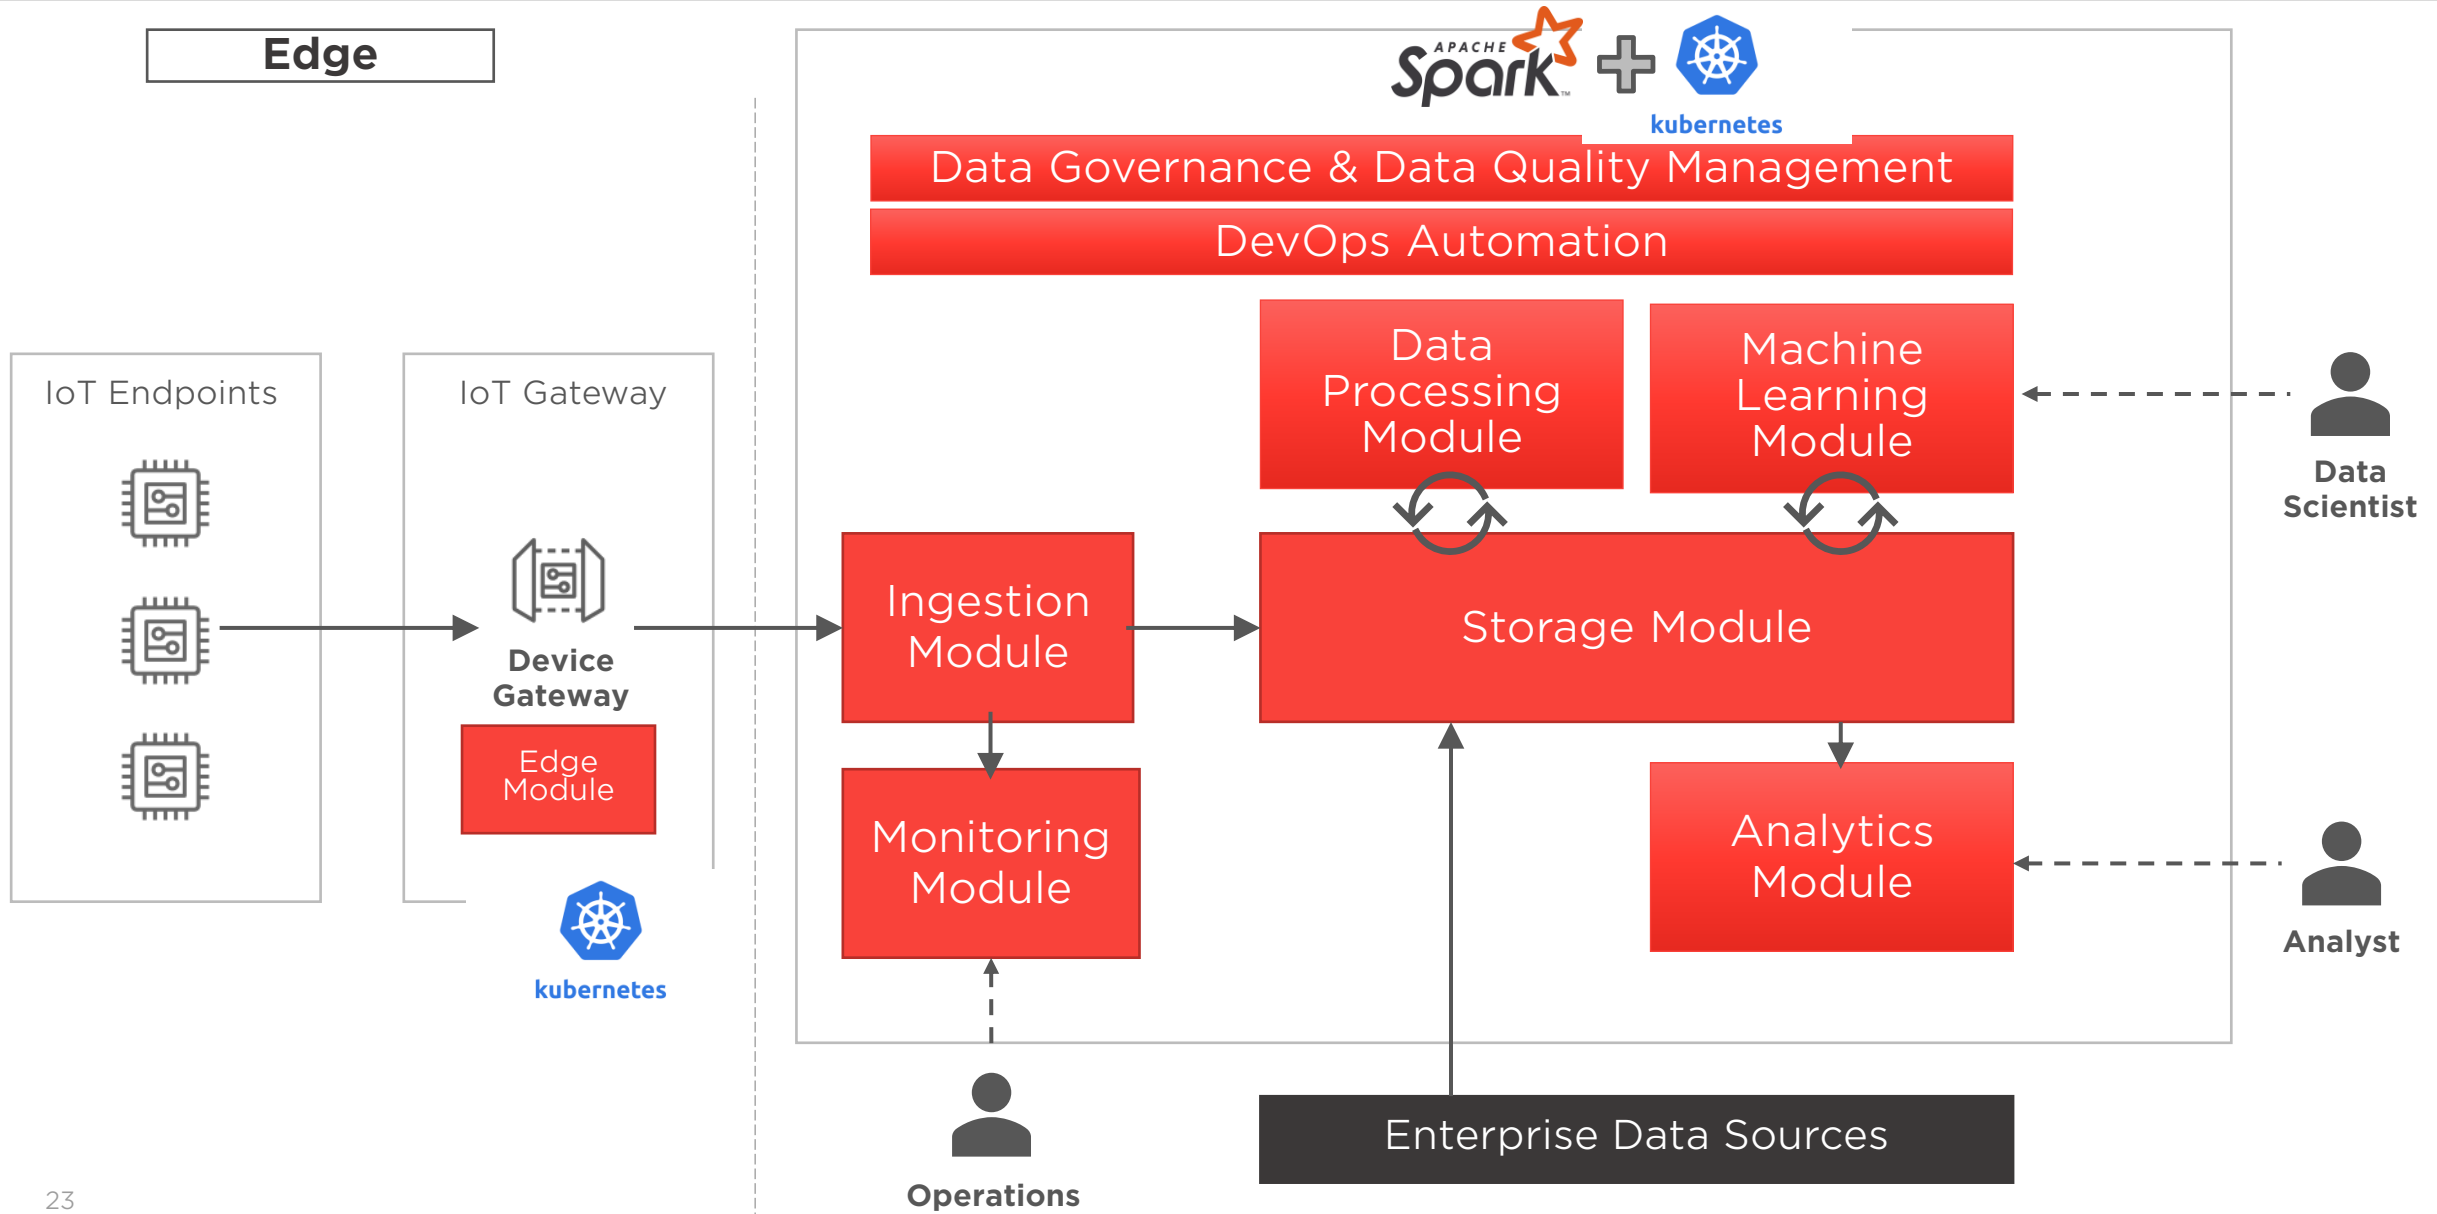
Edge

APACHE Spark

kubernetes

Data Governance & Data Quality Management

DevOps Automation

IoT Endpoints

IoT Gateway

Data Processing Module

Machine Learning Module

Data Scientist

Device Gateway

Edge Module

Ingestion Module

Storage Module

Monitoring Module

Analytics Module

Analyst

kubernetes

Operations

Enterprise Data Sources

23